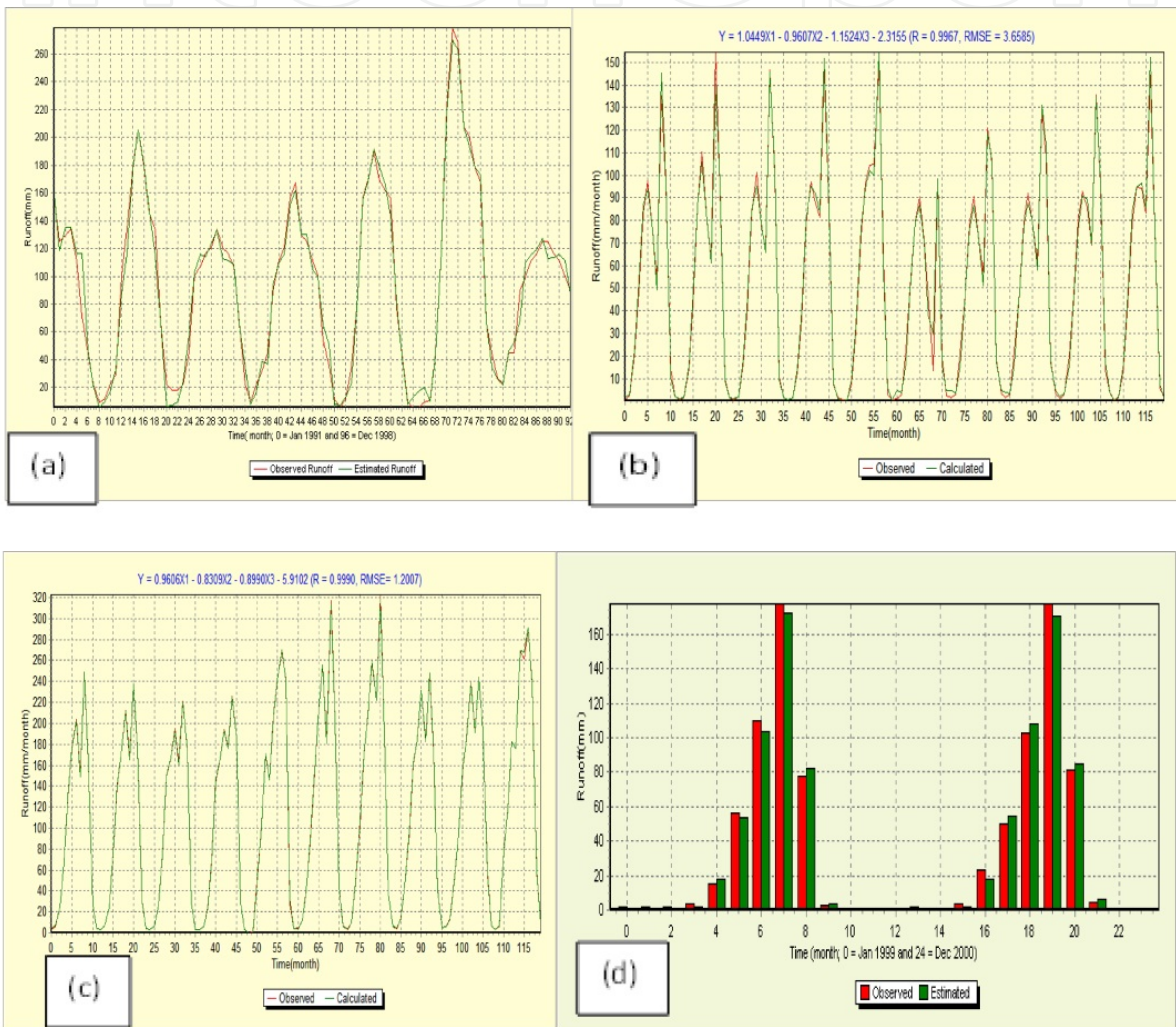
(a)

Runoff(mm)

260
240
220
200
180
160
140
120
100
80
60
40
20

0 2 4 6 8 10 12 14 16 18 20 22 24 26 28 30 32 34 36 38 40 42 44 46 48 50 52 54 56 58 60 62 64 66 68 70 72 74 76 78 80 82 84 86 88 90 92

Time( month; 0 = Jan 1991 and 96 = Dec 1998)

Observed Runoff — Estimated Runoff

(b)

Y = 1.0449X1 - 0.9607X2 - 1.1524X3 - 2.3155 (R = 0.9967, RMSE = 3.6585)

Runoff(mm/month)

150
140
130
120
110
100
90
80
70
60
50
40
30
20
10

0 5 10 15 20 25 30 35 40 45 50 55 60 65 70 75 80 85 90 95 100 105 110 115

Time(month)

Observed — Calculated

(c)

Y = 0.9606X1 - 0.8309X2 - 0.8990X3 - 5.9102 (R = 0.9990, RMSE= 1.2007)

Runoff(mm/month)

320
300
280
260
240
220
200
180
160
140
120
100
80
60
40
20
0

0 5 10 15 20 25 30 35 40 45 50 55 60 65 70 75 80 85 90 95 100 105 110 115

Time(month)

Observed — Calculated

(d)

Runoff(mm)

160
140
120
100
80
60
40
20
0

0 2 4 6 8 10 12 14 16 18 20 22

Time (month; 0 = Jan 1999 and 24 = Dec 2000)

Observed Estimated